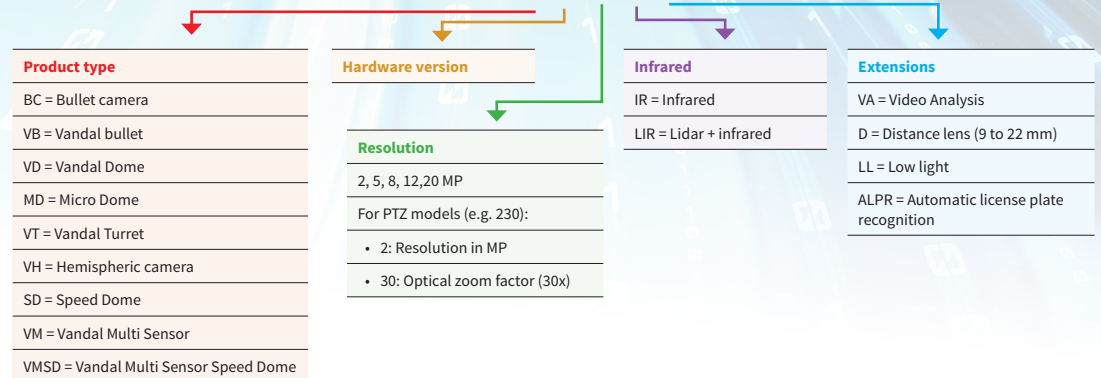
| Product type |
|---|
| BC = Bullet camera |
| VB = Vandal bullet |
| VD = Vandal Dome |
| MD = Micro Dome |
| VT = Vandal Turret |
| VH = Hemispheric camera |
| SD = Speed Dome |
| VM = Vandal Multi Sensor |
| VMSD = Vandal Multi Sensor Speed Dome |

| Hardware version |
|---|

| Resolution |
|---|
| 2, 5, 8, 12,20 MP |
| For PTZ models (e.g. 230): |
| • 2: Resolution in MP |
| • 30: Optical zoom factor (30x) |

| Infrared |
|---|
| IR = Infrared |
| LIR = Lidar + infrared |

| Extensions |
|---|
| VA = Video Analysis |
| D = Distance lens (9 to 22 mm) |
| LL = Low light |
| ALPR = Automatic license plate recognition |